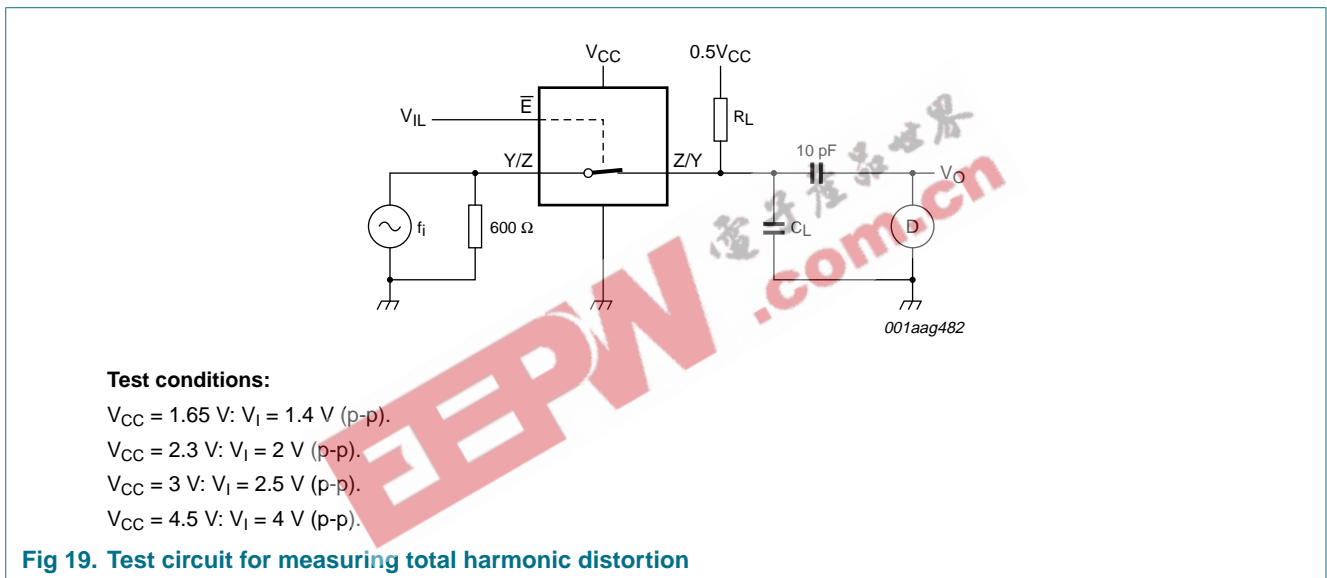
$V_{CC}$

$0.5V_{CC}$

$V_{IL}$

$\overline{E}$

$R_L$

Y/Z

Z/Y

10 pF

$V_O$

$f_i$

600 Ω

$C_L$

D

001aag482

电子产品世界

EEPW .com.cn

**Test conditions:**

$V_{CC}$ = 1.65 V: $V_I$ = 1.4 V (p-p).

$V_{CC}$ = 2.3 V: $V_I$ = 2 V (p-p).

$V_{CC}$ = 3 V: $V_I$ = 2.5 V (p-p).

$V_{CC}$ = 4.5 V: $V_I$ = 4 V (p-p).

**Fig 19. Test circuit for measuring total harmonic distortion**